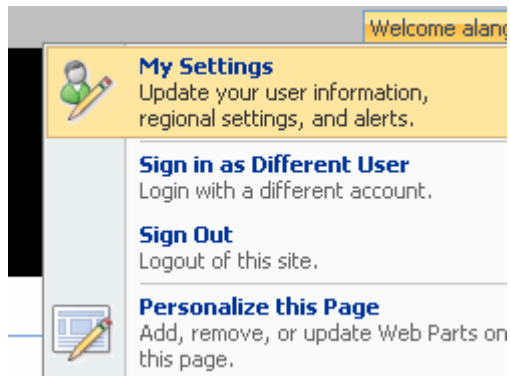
Welcome alang

My Settings
Update your user information, regional settings, and alerts.

Sign in as Different User
Login with a different account.

Sign Out
Logout of this site.

Personalize this Page
Add, remove, or update Web Parts on this page.